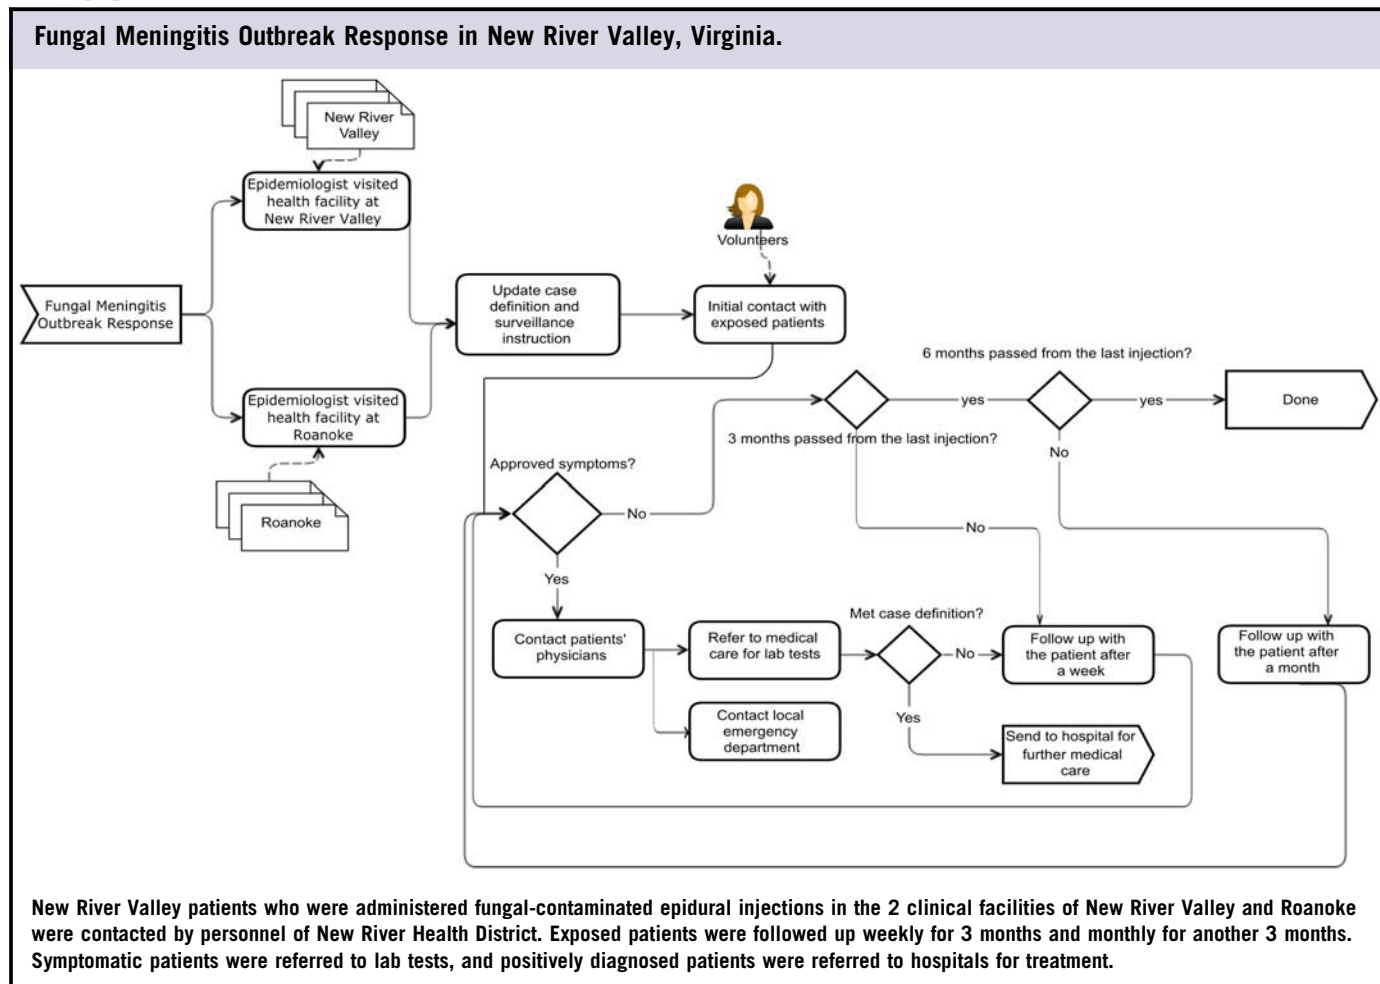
Fungal Meningitis Outbreak Response in New River Valley, Virginia.

New River Valley

Epidemiologist visited health facility at New River Valley

Fungal Meningitis Outbreak Response

Epidemiologist visited health facility at Roanoke

Roanoke

Update case definition and surveillance instruction

Volunteers

Initial contact with exposed patients

6 months passed from the last injection?

yes

yes

Done

3 months passed from the last injection?

No

Approved symptoms?

No

No

Yes

Contact patients' physicians

Refer to medical care for lab tests

Met case definition?

No

Follow up with the patient after a week

Follow up with the patient after a month

Contact local emergency department

Yes

Send to hospital for further medical care

New River Valley patients who were administered fungal-contaminated epidural injections in the 2 clinical facilities of New River Valley and Roanoke were contacted by personnel of New River Health District. Exposed patients were followed up weekly for 3 months and monthly for another 3 months. Symptomatic patients were referred to lab tests, and positively diagnosed patients were referred to hospitals for treatment.